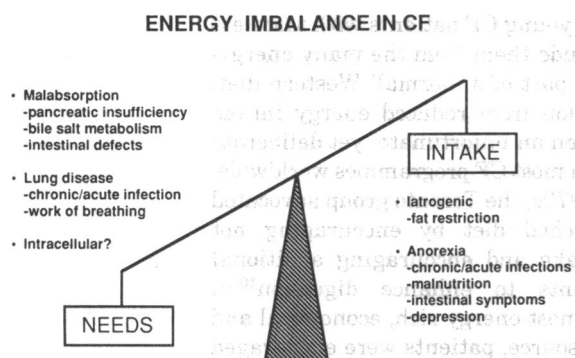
ENERGY IMBALANCE IN CF

• Malabsorption
-pancreatic insufficiency
-bile salt metabolism
-intestinal defects

• Lung disease
-chronic/acute infection
-work of breathing

• Intracellular?

INTAKE

• Iatrogenic
-fat restriction

• Anorexia
-chronic/acute infections
-malnutrition
-intestinal symptoms
-depression

NEEDS